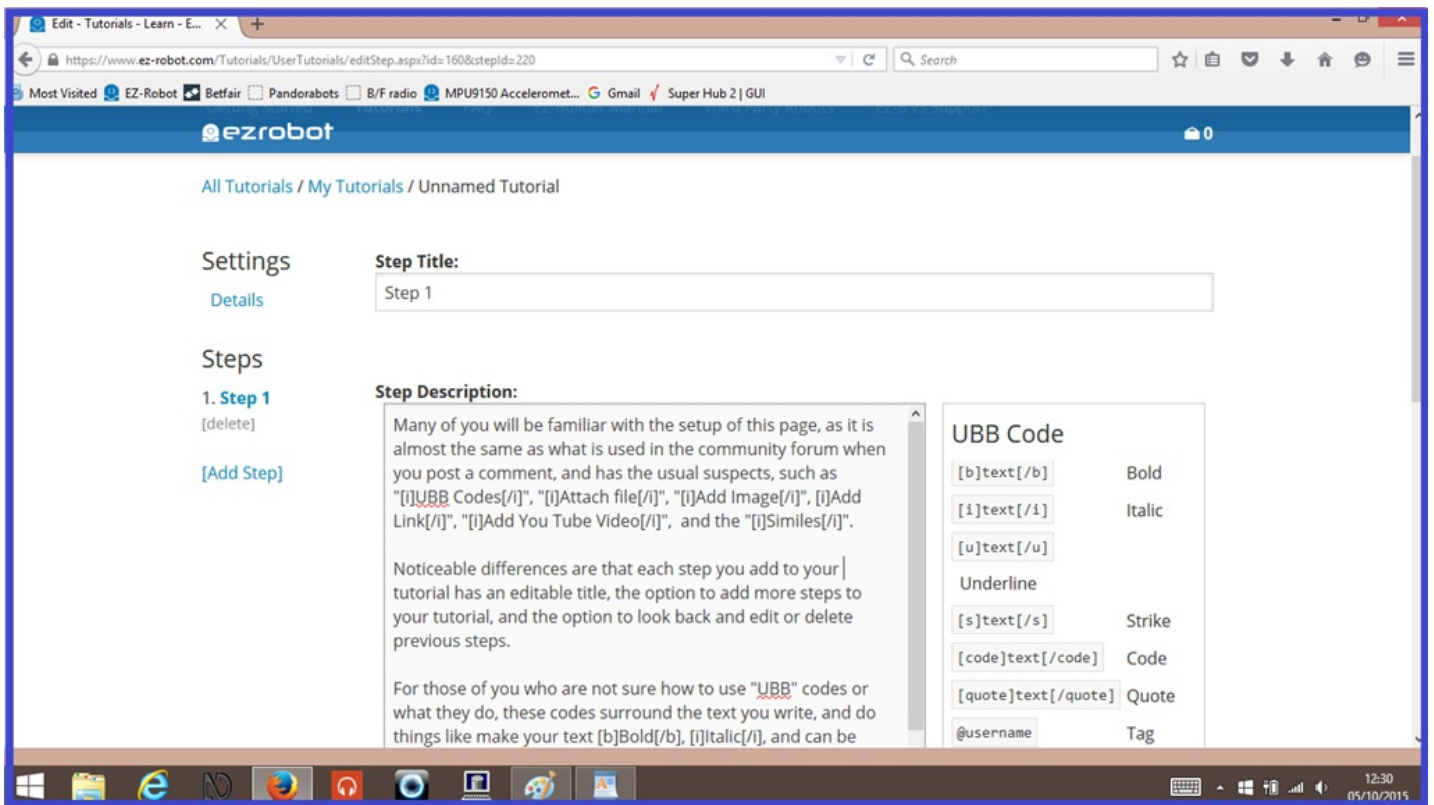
Edit - Tutorials - Learn - E...

https://www.ez-robot.com/Tutorials/UserTutorials/editStep.aspx?id=160&stepId=220

Search

Most Visited EZ-Robot Betfair Pandorabots B/F radio MPU9150 Acceleromet... Gmail Super Hub 2 | GUI

ezrobot

0

All Tutorials / My Tutorials / Unnamed Tutorial

Settings

Details

Steps

1. Step 1

[delete]

[Add Step]

Step Title:

Step 1

Step Description:

Many of you will be familiar with the setup of this page, as it is almost the same as what is used in the community forum when you post a comment, and has the usual suspects, such as "[i]UBB Codes[/i]", "[i]Attach file[/i]", "[i]Add Image[/i]", [i]Add Link[/i]", "[i]Add You Tube Video[/i]", and the "[i]Similes[/i]".

Noticeable differences are that each step you add to your tutorial has an editable title, the option to add more steps to your tutorial, and the option to look back and edit or delete previous steps.

For those of you who are not sure how to use "UBB" codes or what they do, these codes surround the text you write, and do things like make your text [b]Bold[/b], [i]Italic[/i], and can be

UBB Code

| [b]text[/b] | Bold |
|---|---|
| [i]text[/i] | Italic |
| [u]text[/u] | Underline |
| [s]text[/s] | Strike |
| [code]text[/code] | Code |
| [quote]text[/quote] | Quote |
| @username | Tag |

12:30
05/10/2015